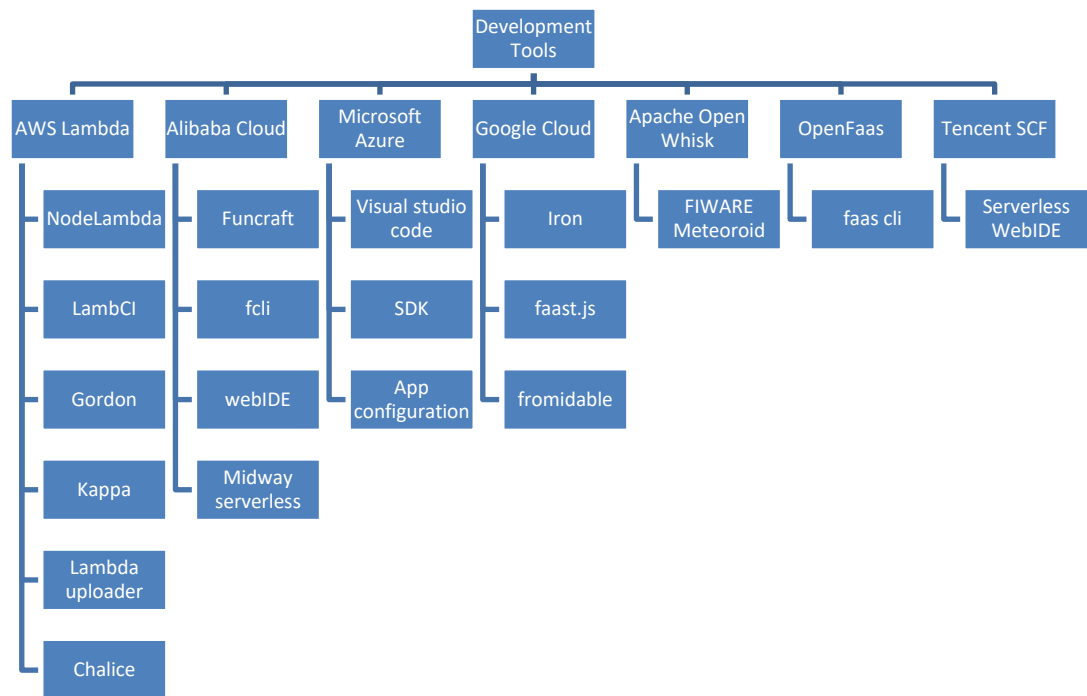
Development Tools

AWS Lambda

NodeLambda

LambCI

Gordon

Kappa

Lambda uploader

Chalice

Alibaba Cloud

Funcraft

fcli

webIDE

Midway serverless

Microsoft Azure

Visual studio code

SDK

App configuration

Google Cloud

Iron

faast.js

fromidable

Apache Open Whisk

FIWARE Meteoroid

OpenFaas

faas cli

Tencent SCF

Serverless WebIDE